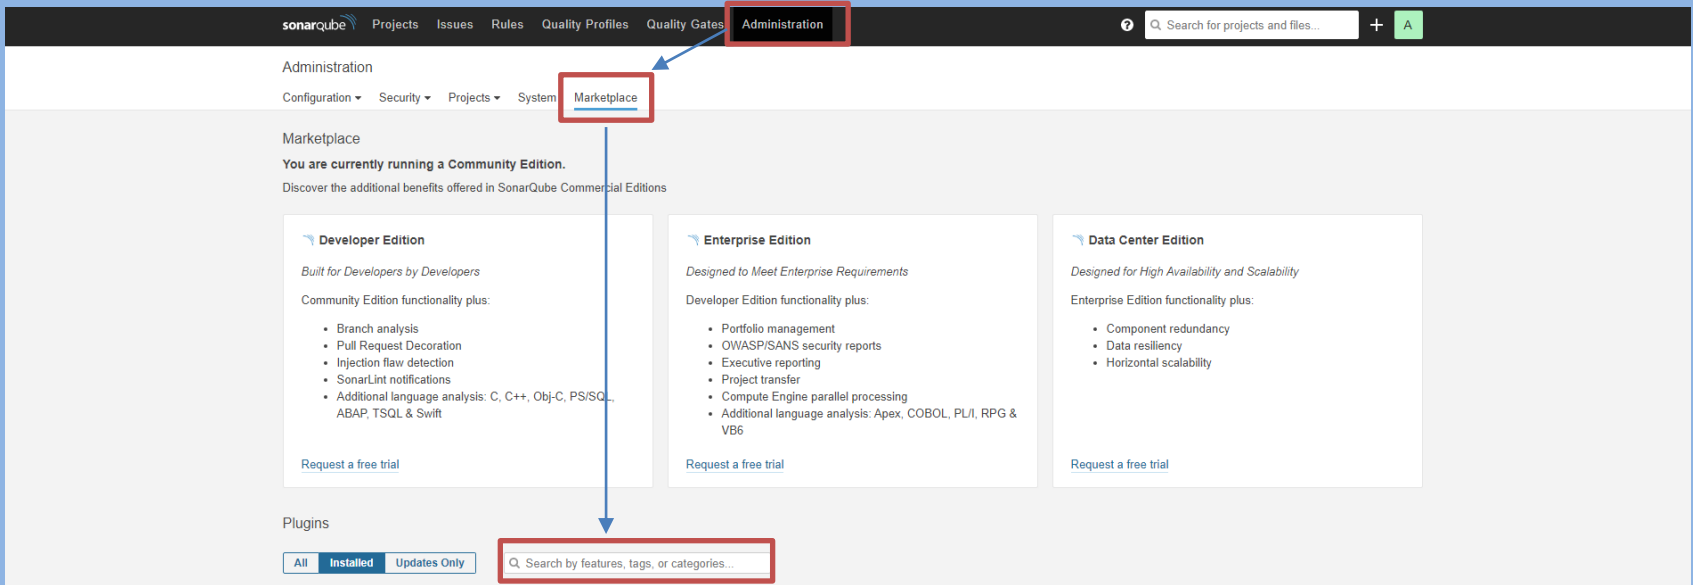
sonarqube Projects Issues Rules Quality Profiles Quality Gates Administration

Search for projects and files...

+ A

Administration

Configuration ▾ Security ▾ Projects ▾ System Marketplace

Marketplace

You are currently running a Community Edition.

Discover the additional benefits offered in SonarQube Commercial Editions

Developer Edition

Built for Developers by Developers

Community Edition functionality plus:

- Branch analysis
- Pull Request Decoration
- Injection flaw detection
- SonarLint notifications
- Additional language analysis: C, C++, Obj-C, PS/SQL, ABAP, TSQL & Swift

Request a free trial

Enterprise Edition

Designed to Meet Enterprise Requirements

Developer Edition functionality plus:

- Portfolio management
- OWASP/SANS security reports
- Executive reporting
- Project transfer
- Compute Engine parallel processing
- Additional language analysis: Apex, COBOL, PL/I, RPG & VB6

Request a free trial

Data Center Edition

Designed for High Availability and Scalability

Enterprise Edition functionality plus:

- Component redundancy
- Data resiliency
- Horizontal scalability

Request a free trial

Plugins

All Installed Updates Only

Search by features, tags, or categories...